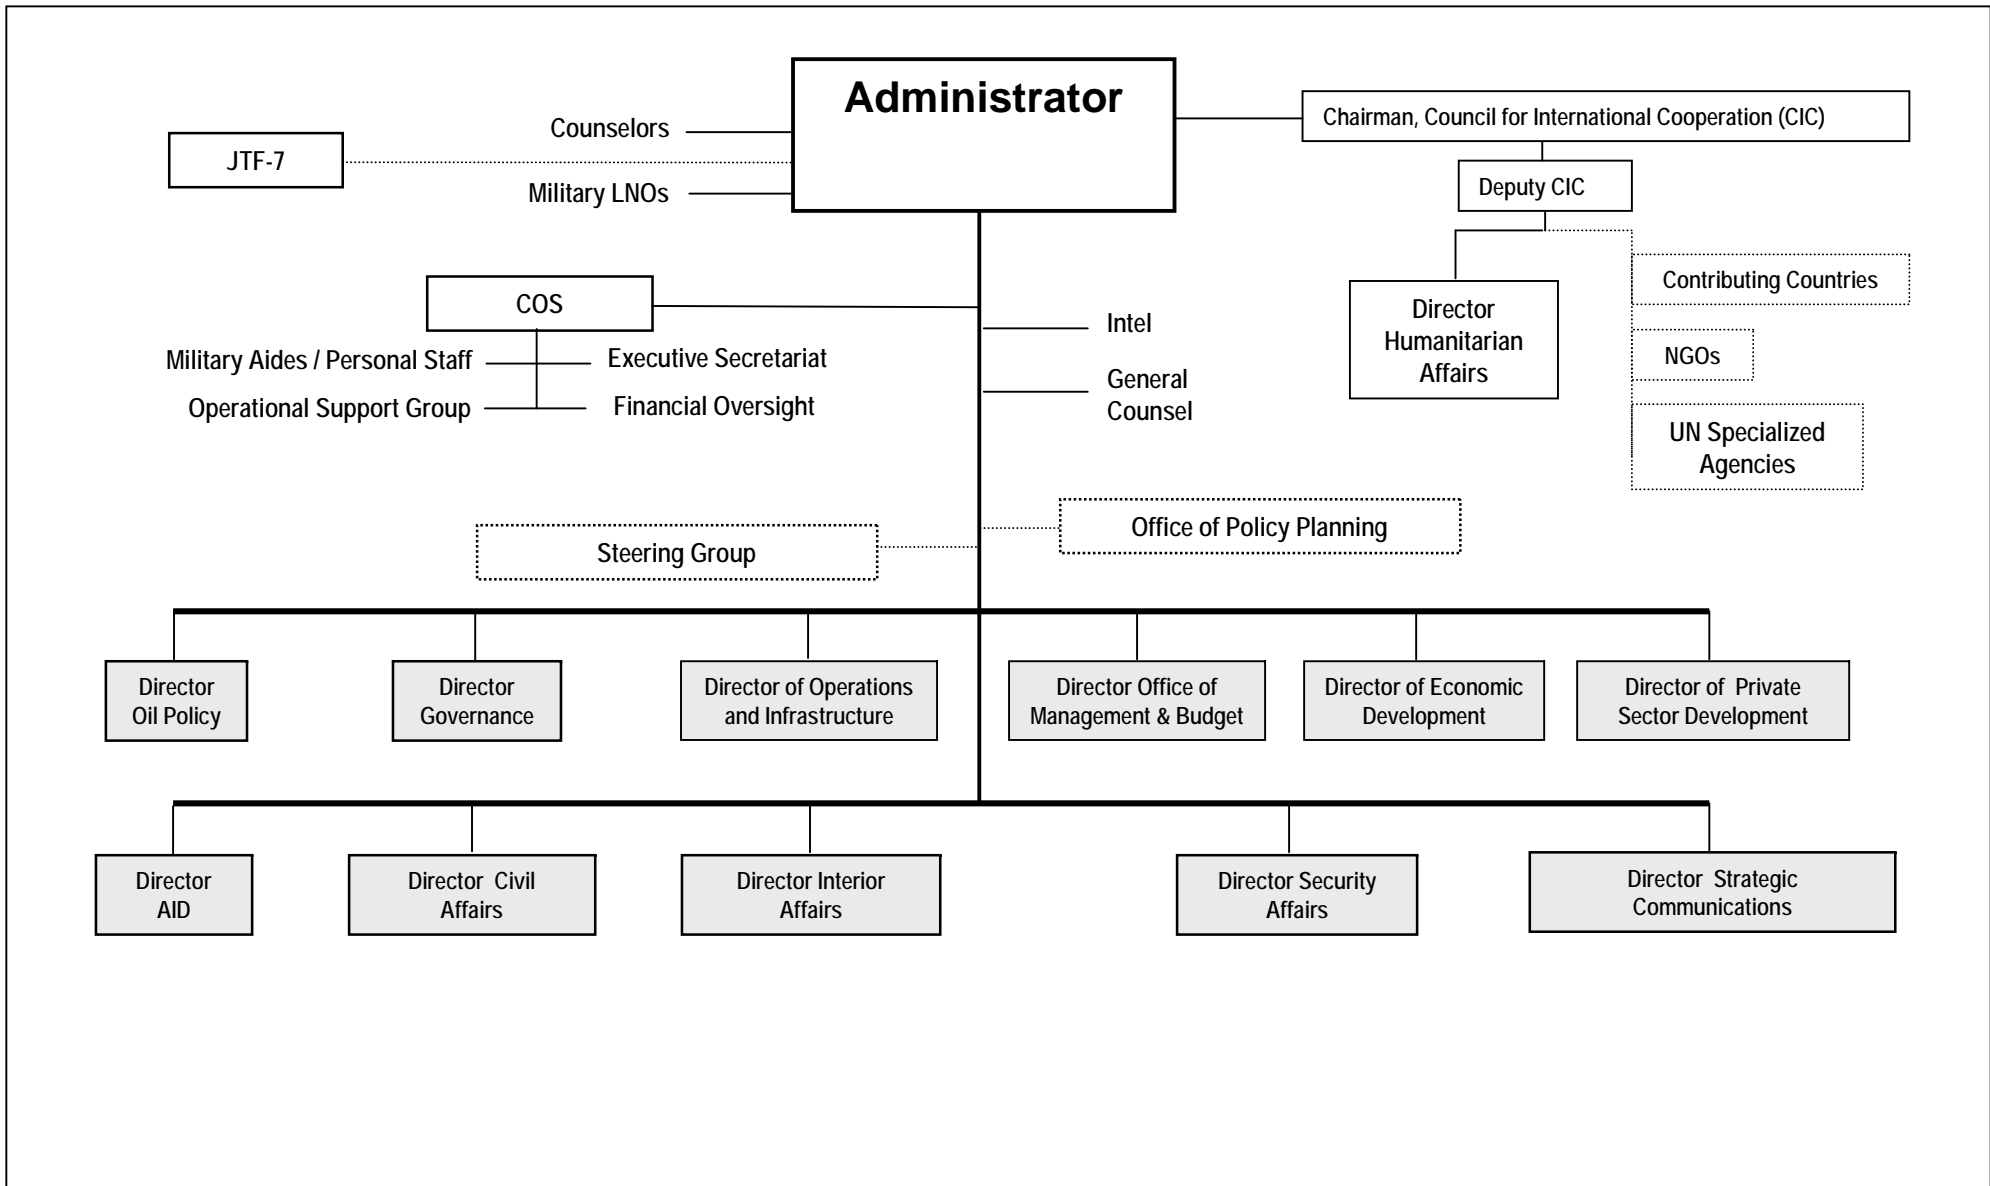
Administrator

Counselors

JTF-7

Military LNOs

Chairman, Council for International Cooperation (CIC)

Deputy CIC

Director Humanitarian Affairs

Contributing Countries

NGOs

UN Specialized Agencies

COS

Military Aides / Personal Staff

Executive Secretariat

Operational Support Group

Financial Oversight

Intel

General Counsel

Office of Policy Planning

Steering Group

Director Oil Policy

Director Governance

Director of Operations and Infrastructure

Director Office of Management & Budget

Director of Economic Development

Director of Private Sector Development

Director AID

Director Civil Affairs

Director Interior Affairs

Director Security Affairs

Director Strategic Communications